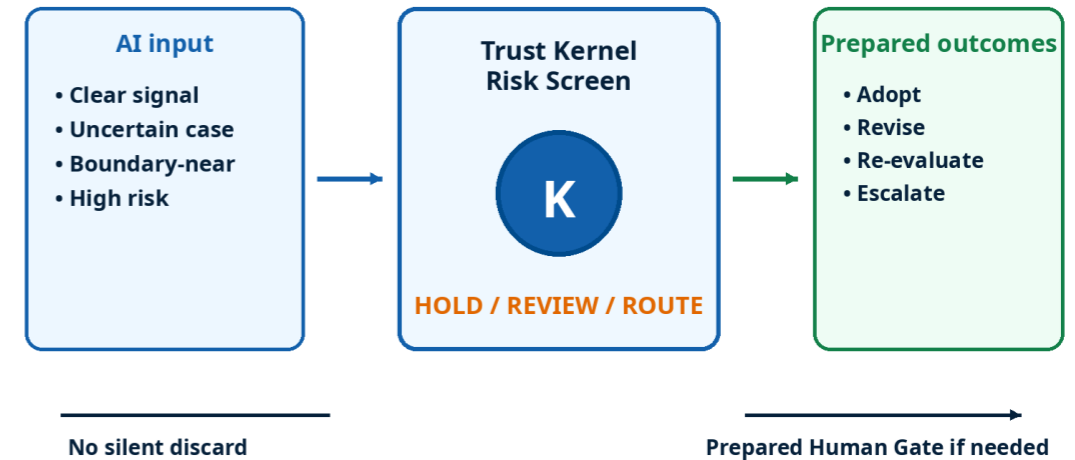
AI input

• Clear signal
• Uncertain case
• Boundary-near
• High risk

Trust Kernel
Risk Screen

K

HOLD / REVIEW / ROUTE

Prepared outcomes

• Adopt
• Revise
• Re-evaluate
• Escalate

No silent discard

Prepared Human Gate if needed